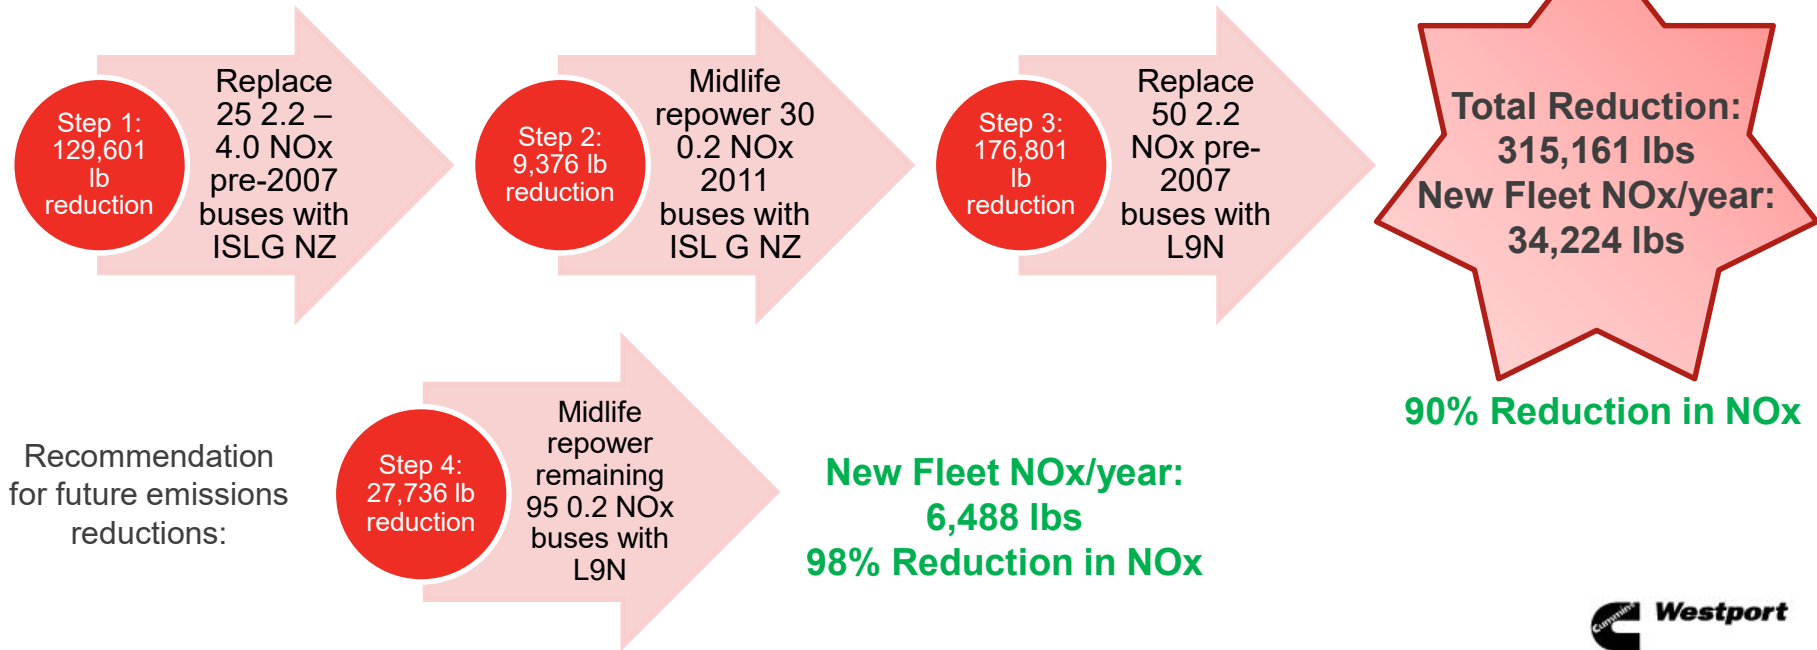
Step 1: 129,601 lb reduction

Replace 25 2.2 – 4.0 NOx pre-2007 buses with ISLG NZ

Step 2: 9,376 lb reduction

Midlife repower 30 0.2 NOx 2011 buses with ISL G NZ

Step 3: 176,801 lb reduction

Replace 50 2.2 NOx pre-2007 buses with L9N

Total Reduction: 315,161 lbs
New Fleet NOx/year: 34,224 lbs

90% Reduction in NOx

Recommendation for future emissions reductions:

Step 4: 27,736 lb reduction

Midlife repower remaining 95 0.2 NOx buses with L9N

New Fleet NOx/year: 6,488 lbs
98% Reduction in NOx

Cummins Westport